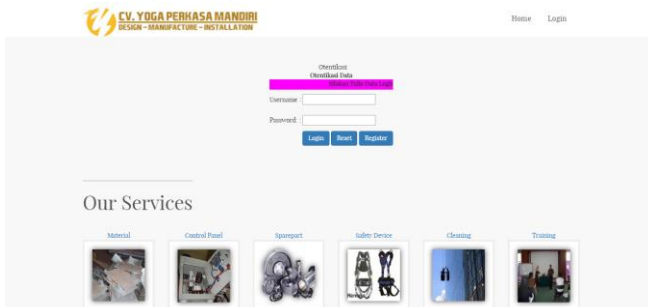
CV. YOGA PERKASA MANDIRI
DESIGN - MANUFACTURE - INSTALLATION

Home Login

Otentikasi
Otentikasi Data
Silahkan Isikan Data Login

Username :

Password :

Login Reset Register

Our Services

Material Control Panel Sparepart Safety Device Cleaning Training